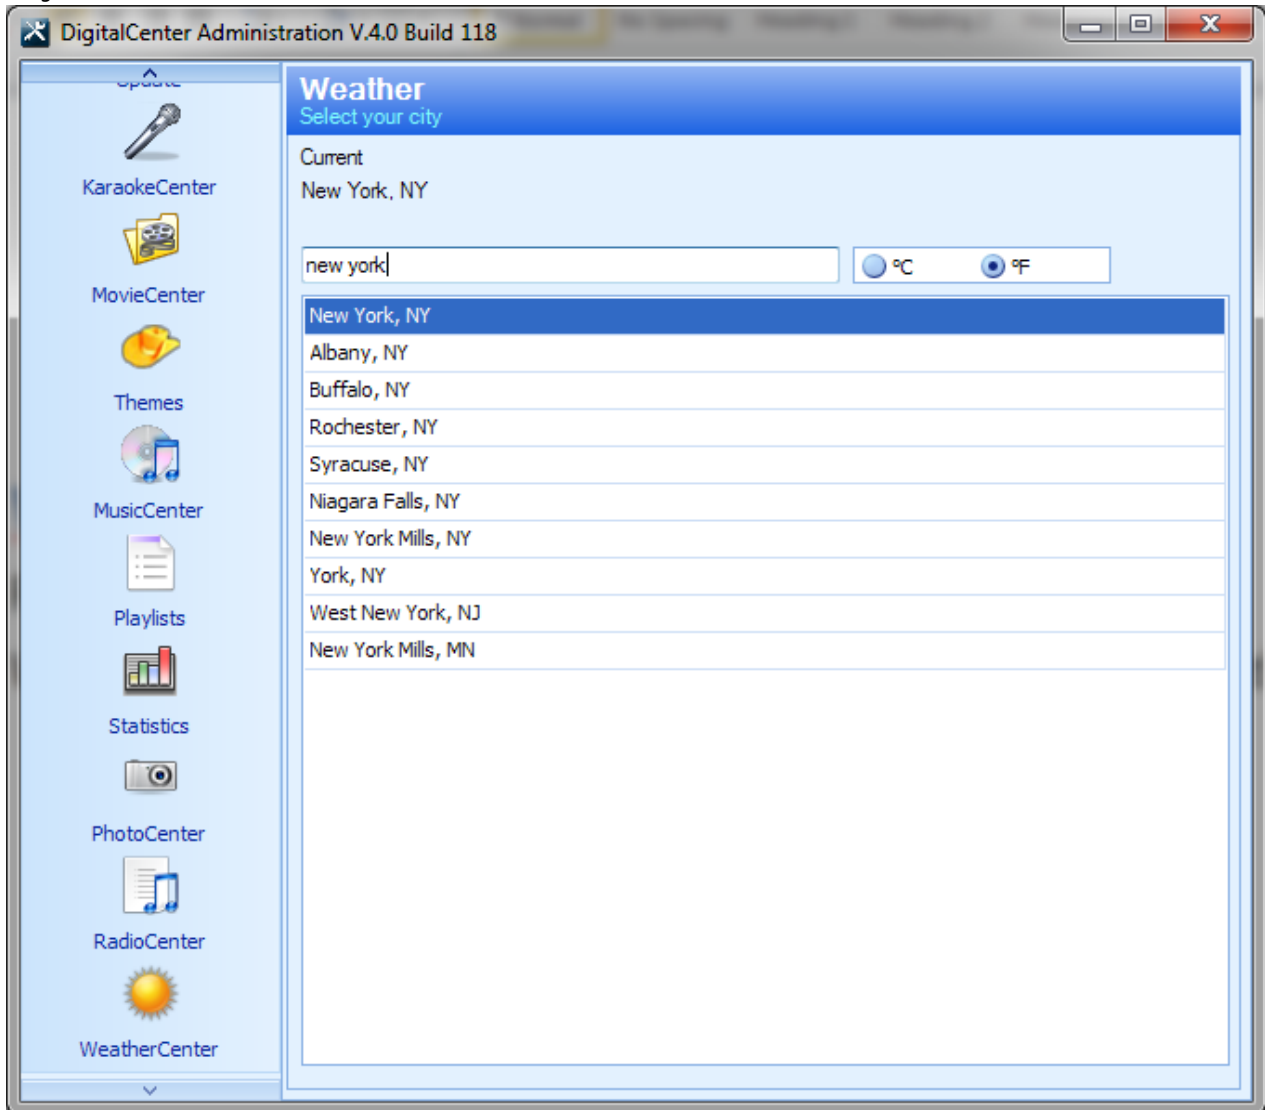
DigitalCenter Administration V.4.0 Build 118

Update

KaraokeCenter

MovieCenter

Themes

MusicCenter

Playlists

Statistics

PhotoCenter

RadioCenter

WeatherCenter

Weather
Select your city

Current
New York, NY

new york

°C °F

New York, NY
Albany, NY
Buffalo, NY
Rochester, NY
Syracuse, NY
Niagara Falls, NY
New York Mills, NY
York, NY
West New York, NJ
New York Mills, MN